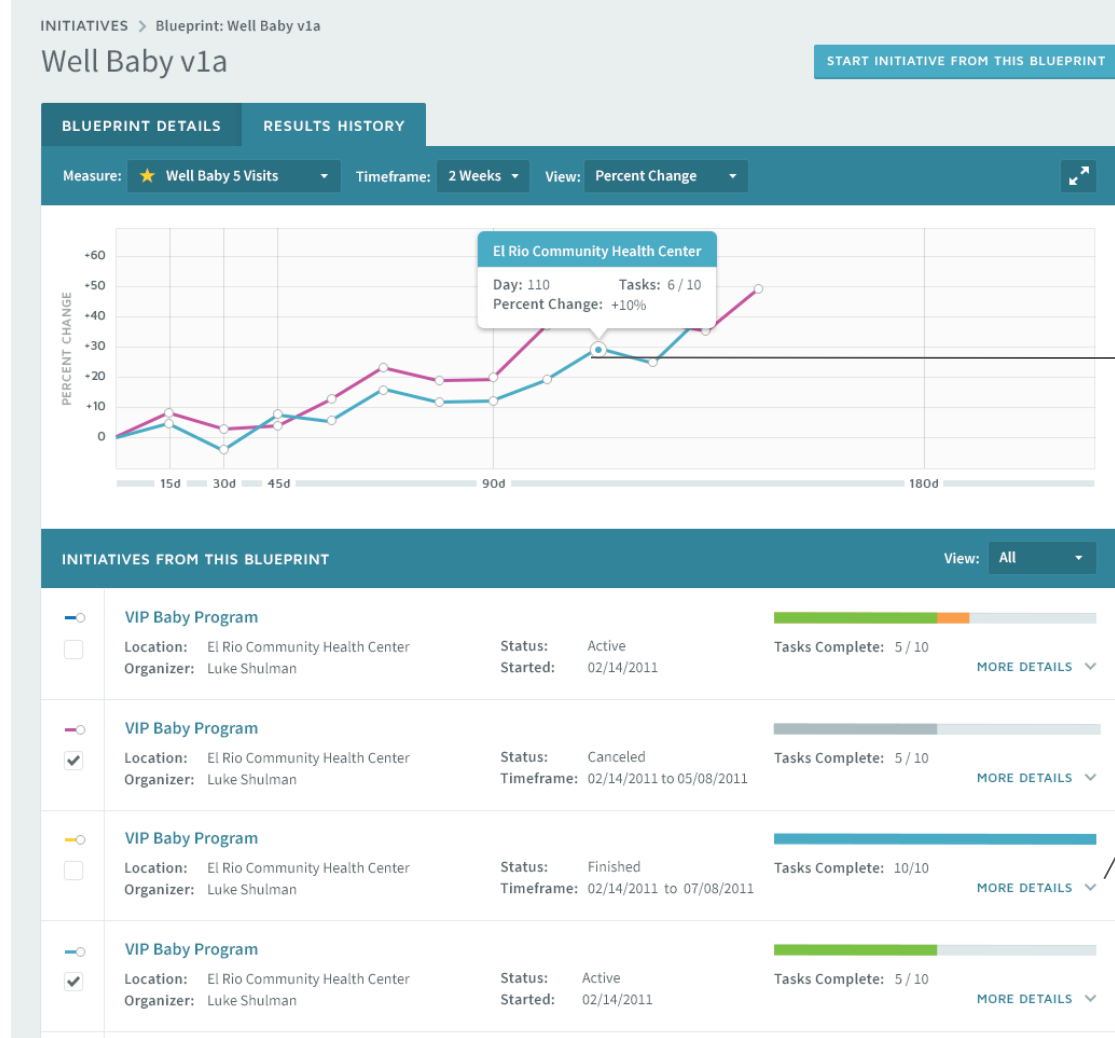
INITIATIVES > Blueprint: Well Baby v1a

Well Baby v1a

START INITIATIVE FROM THIS BLUEPRINT

BLUEPRINT DETAILS RESULTS HISTORY

Measure: ★ Well Baby 5 Visits Timeframe: 2 Weeks View: Percent Change

El Rio Community Health Center
Day: 110 Tasks: 6 / 10
Percent Change: +10%

PERCENT CHANGE
+60
+50
+40
+30
+20
+10
0

15d 30d 45d 90d 180d

INITIATIVES FROM THIS BLUEPRINT

View: All

VIP Baby Program
Location: El Rio Community Health Center
Organizer: Luke Shulman
Status: Active
Started: 02/14/2011
Tasks Complete: 5 / 10
MORE DETAILS

VIP Baby Program
Location: El Rio Community Health Center
Organizer: Luke Shulman
Status: Canceled
Timeframe: 02/14/2011 to 05/08/2011
Tasks Complete: 5 / 10
MORE DETAILS

VIP Baby Program
Location: El Rio Community Health Center
Organizer: Luke Shulman
Status: Finished
Timeframe: 02/14/2011 to 07/08/2011
Tasks Complete: 10/10
MORE DETAILS

VIP Baby Program
Location: El Rio Community Health Center
Organizer: Luke Shulman
Status: Active
Started: 02/14/2011
Tasks Complete: 5 / 10
MORE DETAILS